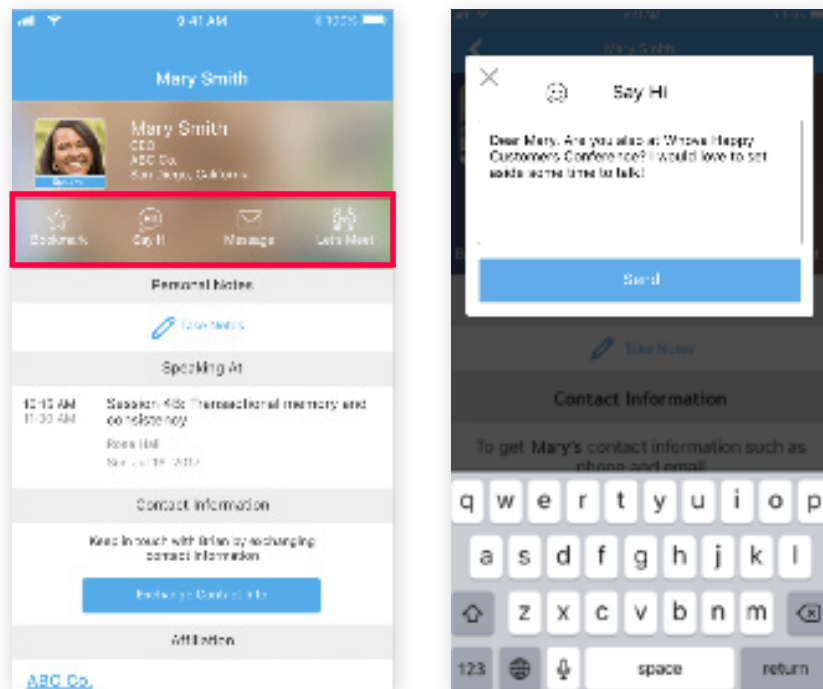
9:41 AM

100%

Mary Smith

Mary Smith
CEO
ABC Co.
San Diego, California

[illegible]

Bookmark

Say Hi

Message

Let's Meet

Personal Notes

Take Notes

Speaking At

10:15 AM
11:30 AM

Session 4B: Transactional memory and consistency

Rose Hall

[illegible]

Contact Information

Keep in touch with Brian by exchanging contact information

Exchange Contact Info

Affiliation

ABC Co.

Mary Smith

Say Hi

Dear Mary, Are you also at Whova Happy Customers Conference? I would love to set aside some time to talk!

Send

Take Notes

Contact Information

To get Mary's contact information such as phone and email

q w e r t y u i o p
a s d f g h j k l
z x c v b n m
123
space
return